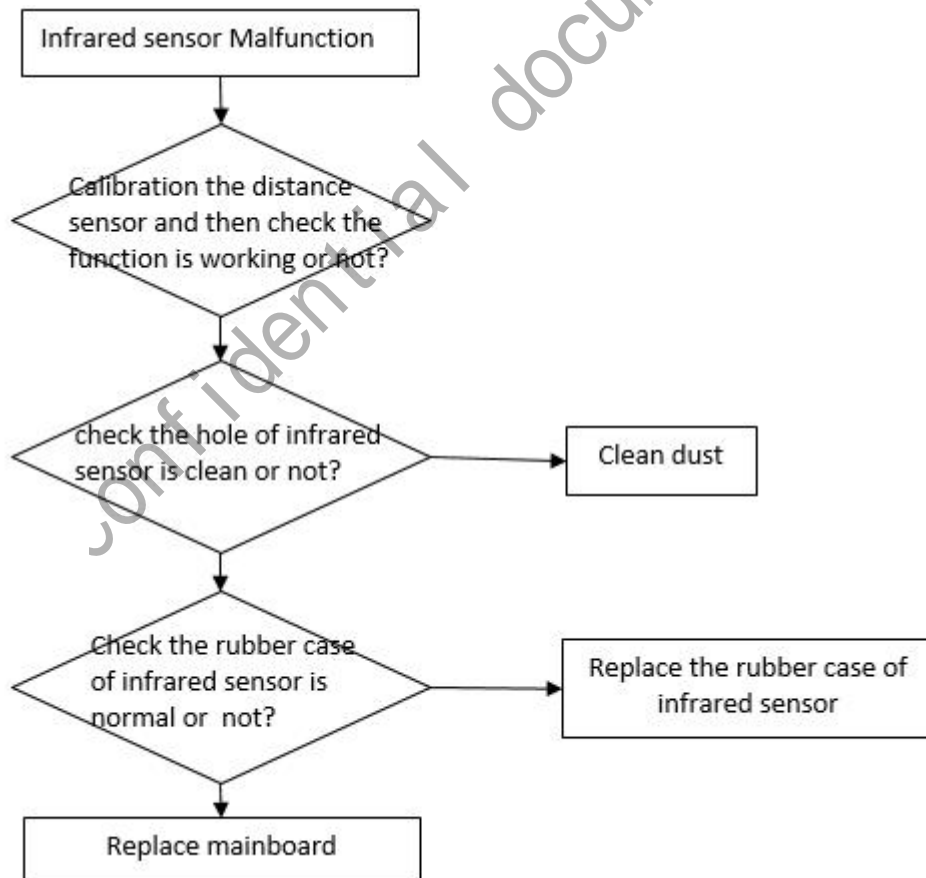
Infrared sensor Malfunction

Calibration the distance sensor and then check the function is working or not?

check the hole of infrared sensor is clean or not?

Clean dust

Check the rubber case of infrared sensor is normal or not?

Replace the rubber case of infrared sensor

Replace mainboard

confidential docu